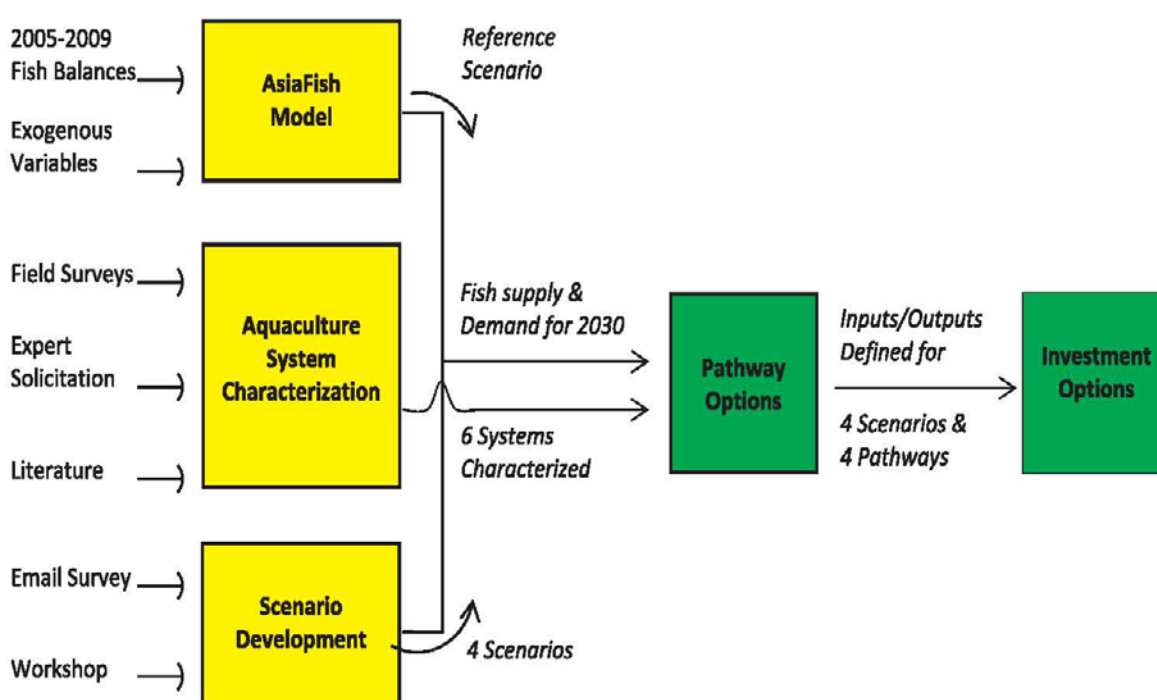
2005-2009 Fish Balances

Exogenous Variables

AsiaFish Model

Reference Scenario

Field Surveys

Expert Solicitation

Literature

Aquaculture System Characterization

Fish supply & Demand for 2030

6 Systems Characterized

Pathway Options

Inputs/Outputs Defined for

4 Scenarios & 4 Pathways

Investment Options

Email Survey

Workshop

Scenario Development

4 Scenarios